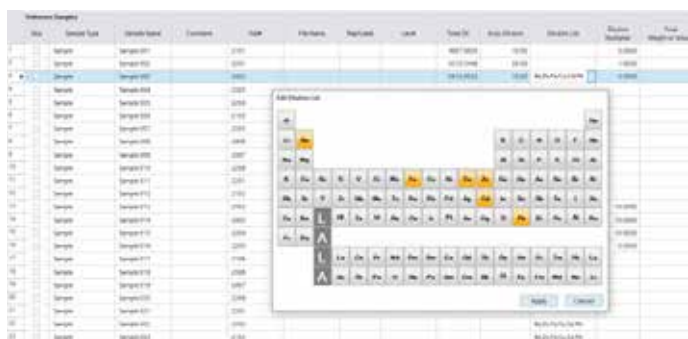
Unknown Samples

| | Skip | Sample Type | Sample Name | Comment | Vial# | File Name | Rep Label | Level | Total DL | Acq. DL | Dilution List | Dilution Number | Final Weight or Volume |
|---|---|---|---|---|---|---|---|---|---|---|---|---|---|
| 1 | | Sample | Sample 001 | | 2101 | | | | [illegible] | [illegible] | | 1.0000 | |
| 2 | | Sample | Sample 002 | | 2201 | | | | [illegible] | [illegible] | | 1.0000 | |
| 3 | | Sample | Sample 003 | | 2301 | | | | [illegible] | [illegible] | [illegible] | 1.0000 | |
| 4 | | Sample | Sample 004 | | 2301 | | | | | | | | |
| 5 | | Sample | Sample 005 | | 2201 | | | | | | | | |
| 6 | | Sample | Sample 006 | | 2101 | | | | | | | | |
| 7 | | Sample | Sample 007 | | 2201 | | | | | | | | |
| 8 | | Sample | Sample 008 | | 2401 | | | | | | | | |
| 9 | | Sample | Sample 009 | | 2301 | | | | | | | | |
| 10 | | Sample | Sample 010 | | 2201 | | | | | | | | |
| 11 | | Sample | Sample 011 | | 2201 | | | | | | | | |
| 12 | | Sample | Sample 012 | | 2201 | | | | | | | | |
| 13 | | Sample | Sample 013 | | 2301 | | | | | | | 1.0000 | |
| 14 | | Sample | Sample 014 | | 2401 | | | | | | | 1.0000 | |
| 15 | | Sample | Sample 015 | | 2201 | | | | | | | 1.0000 | |
| 16 | | Sample | Sample 016 | | 2201 | | | | | | | 1.0000 | |
| 17 | | Sample | Sample 017 | | 2101 | | | | | | | | |
| 18 | | Sample | Sample 018 | | 2301 | | | | | | | | |
| 19 | | Sample | Sample 019 | | 2401 | | | | | | | | |
| 20 | | Sample | Sample 020 | | 2201 | | | | | | | | |
| 21 | | Sample | Sample 021 | | 2201 | | | | | | | | |
| 22 | | Sample | Sample 022 | | 2201 | | | | | | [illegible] | | |
| 23 | | Sample | Sample 023 | | 2101 | | | | | | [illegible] | | |

Edit Dilution List

H He
Li Be B C N O F Ne
Na Mg Al Si P S Cl Ar
K Ca Sc Ti V Cr Mn Fe Co Ni Cu Zn Ga Ge As Se Br Kr
Rb Sr Y Zr Nb Mo Tc Ru Rh Pd Ag Cd In Sn Sb Te I Xe
Cs Ba L Hf Ta W Re Os Ir Pt Au Hg Tl Pb Bi Po At Rn
Fr Ra A
L La Ce Pr Nd Pm Sm Eu Gd Tb Dy Ho Er Tm Yb Lu
A Ac Th Pa U Np Pu Am Cm Bk Cf Es Fm Md No Lr

Apply Cancel